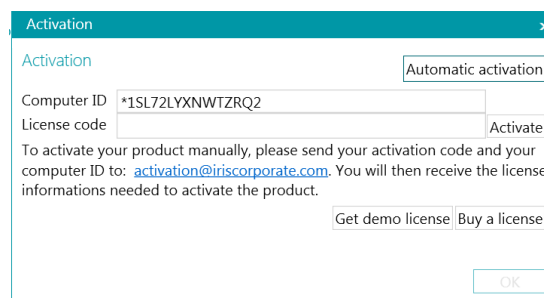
Activation

Activation

Automatic activation

Computer ID *1SL72LYXNWTZRQ2

License code

Activate

To activate your product manually, please send your activation code and your computer ID to: activation@iriscorporate.com. You will then receive the license informations needed to activate the product.

Get demo license

Buy a license

OK